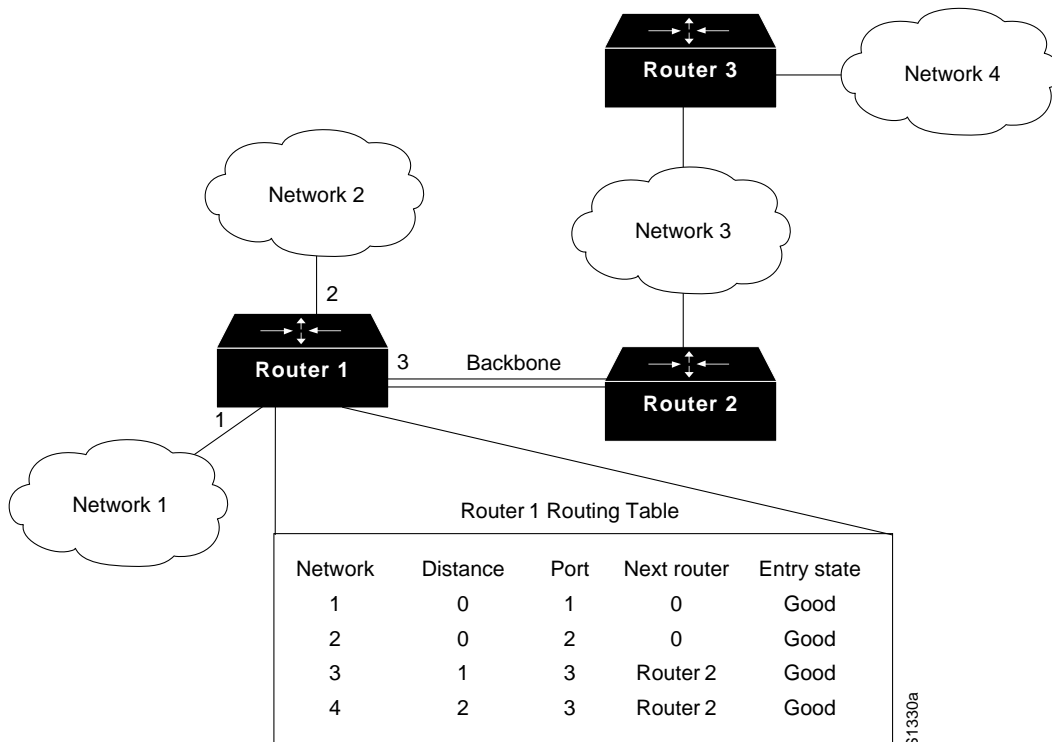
Router 3

Network 4

Network 2

Network 3

2

Router 1

3

Backbone

Router 2

1

Network 1

Router 1 Routing Table

| Network | Distance | Port | Next router | Entry state |
|---|---|---|---|---|
| 1 | 0 | 1 | 0 | Good |
| 2 | 0 | 2 | 0 | Good |
| 3 | 1 | 3 | Router 2 | Good |
| 4 | 2 | 3 | Router 2 | Good |

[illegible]1330a